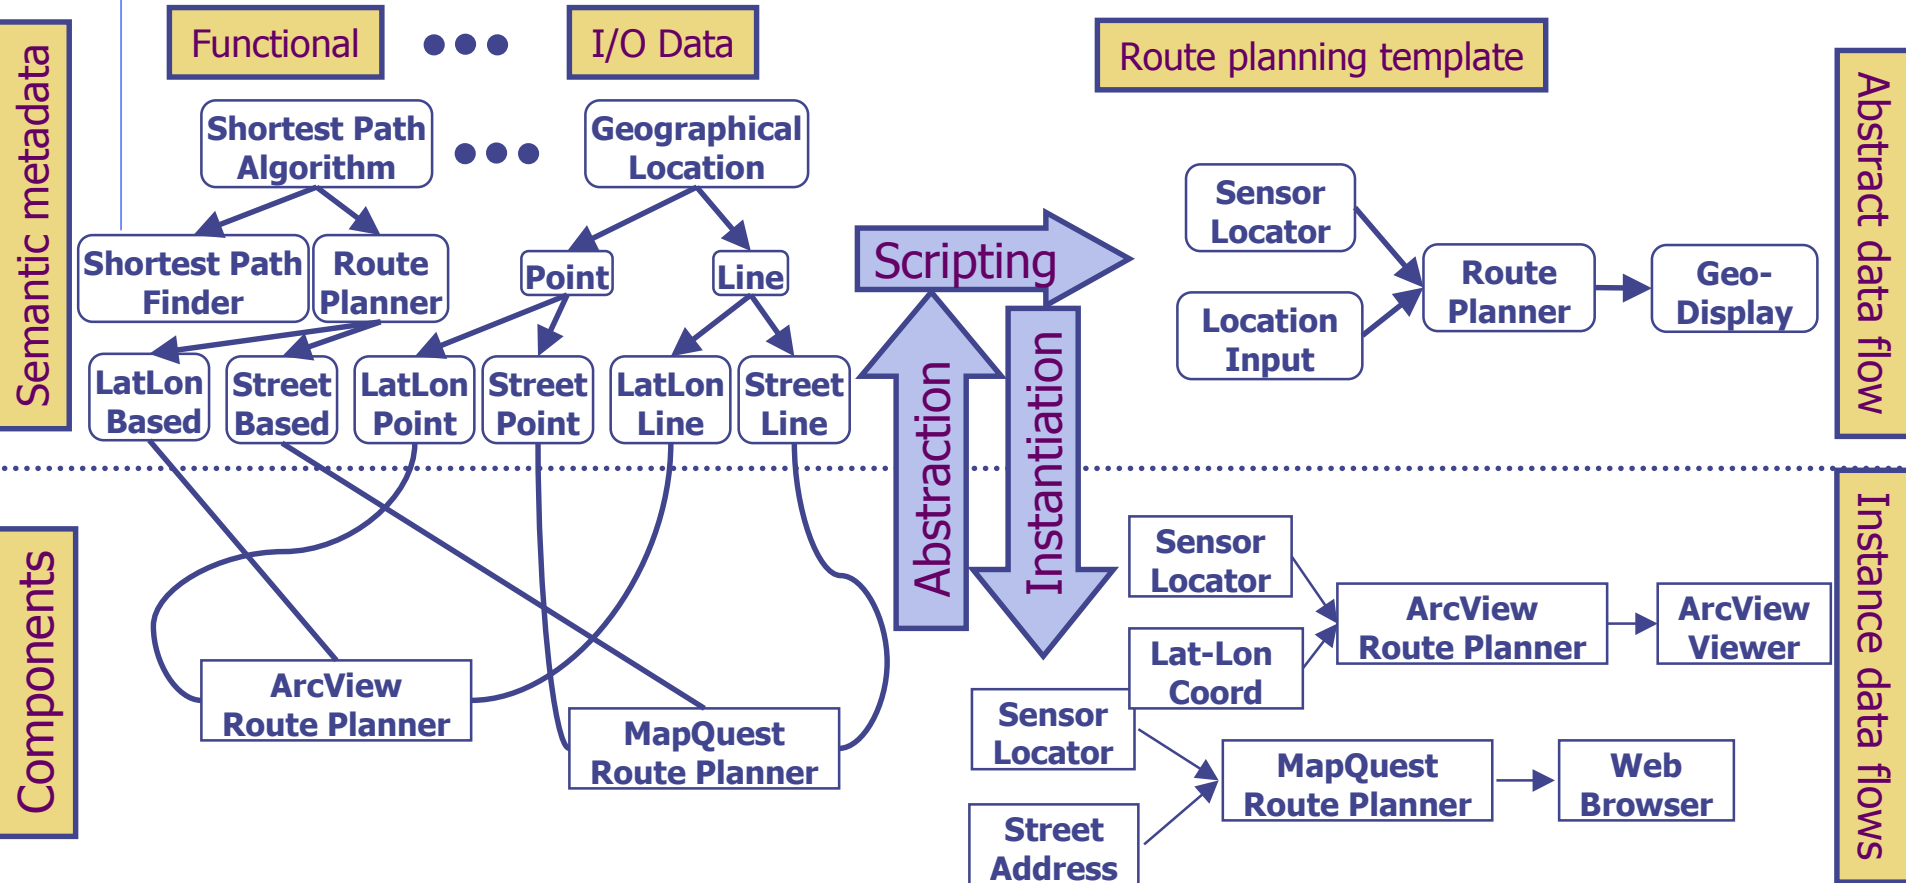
Semantic metadata

Functional

• • •

I/O Data

Route planning template

Abstract data flow

Shortest Path Algorithm

• • •

Geographical Location

Sensor Locator

Location Input

Route Planner

Geo-Display

Shortest Path Finder

Route Planner

Point

Line

Scripting

LatLon Based

Street Based

LatLon Point

Street Point

LatLon Line

Street Line

Abstraction

Instantiation

Components

Instance data flows

Sensor Locator

ArcView Route Planner

ArcView Viewer

Lat-Lon Coord

ArcView Route Planner

Sensor Locator

MapQuest Route Planner

MapQuest Route Planner

Web Browser

Street Address